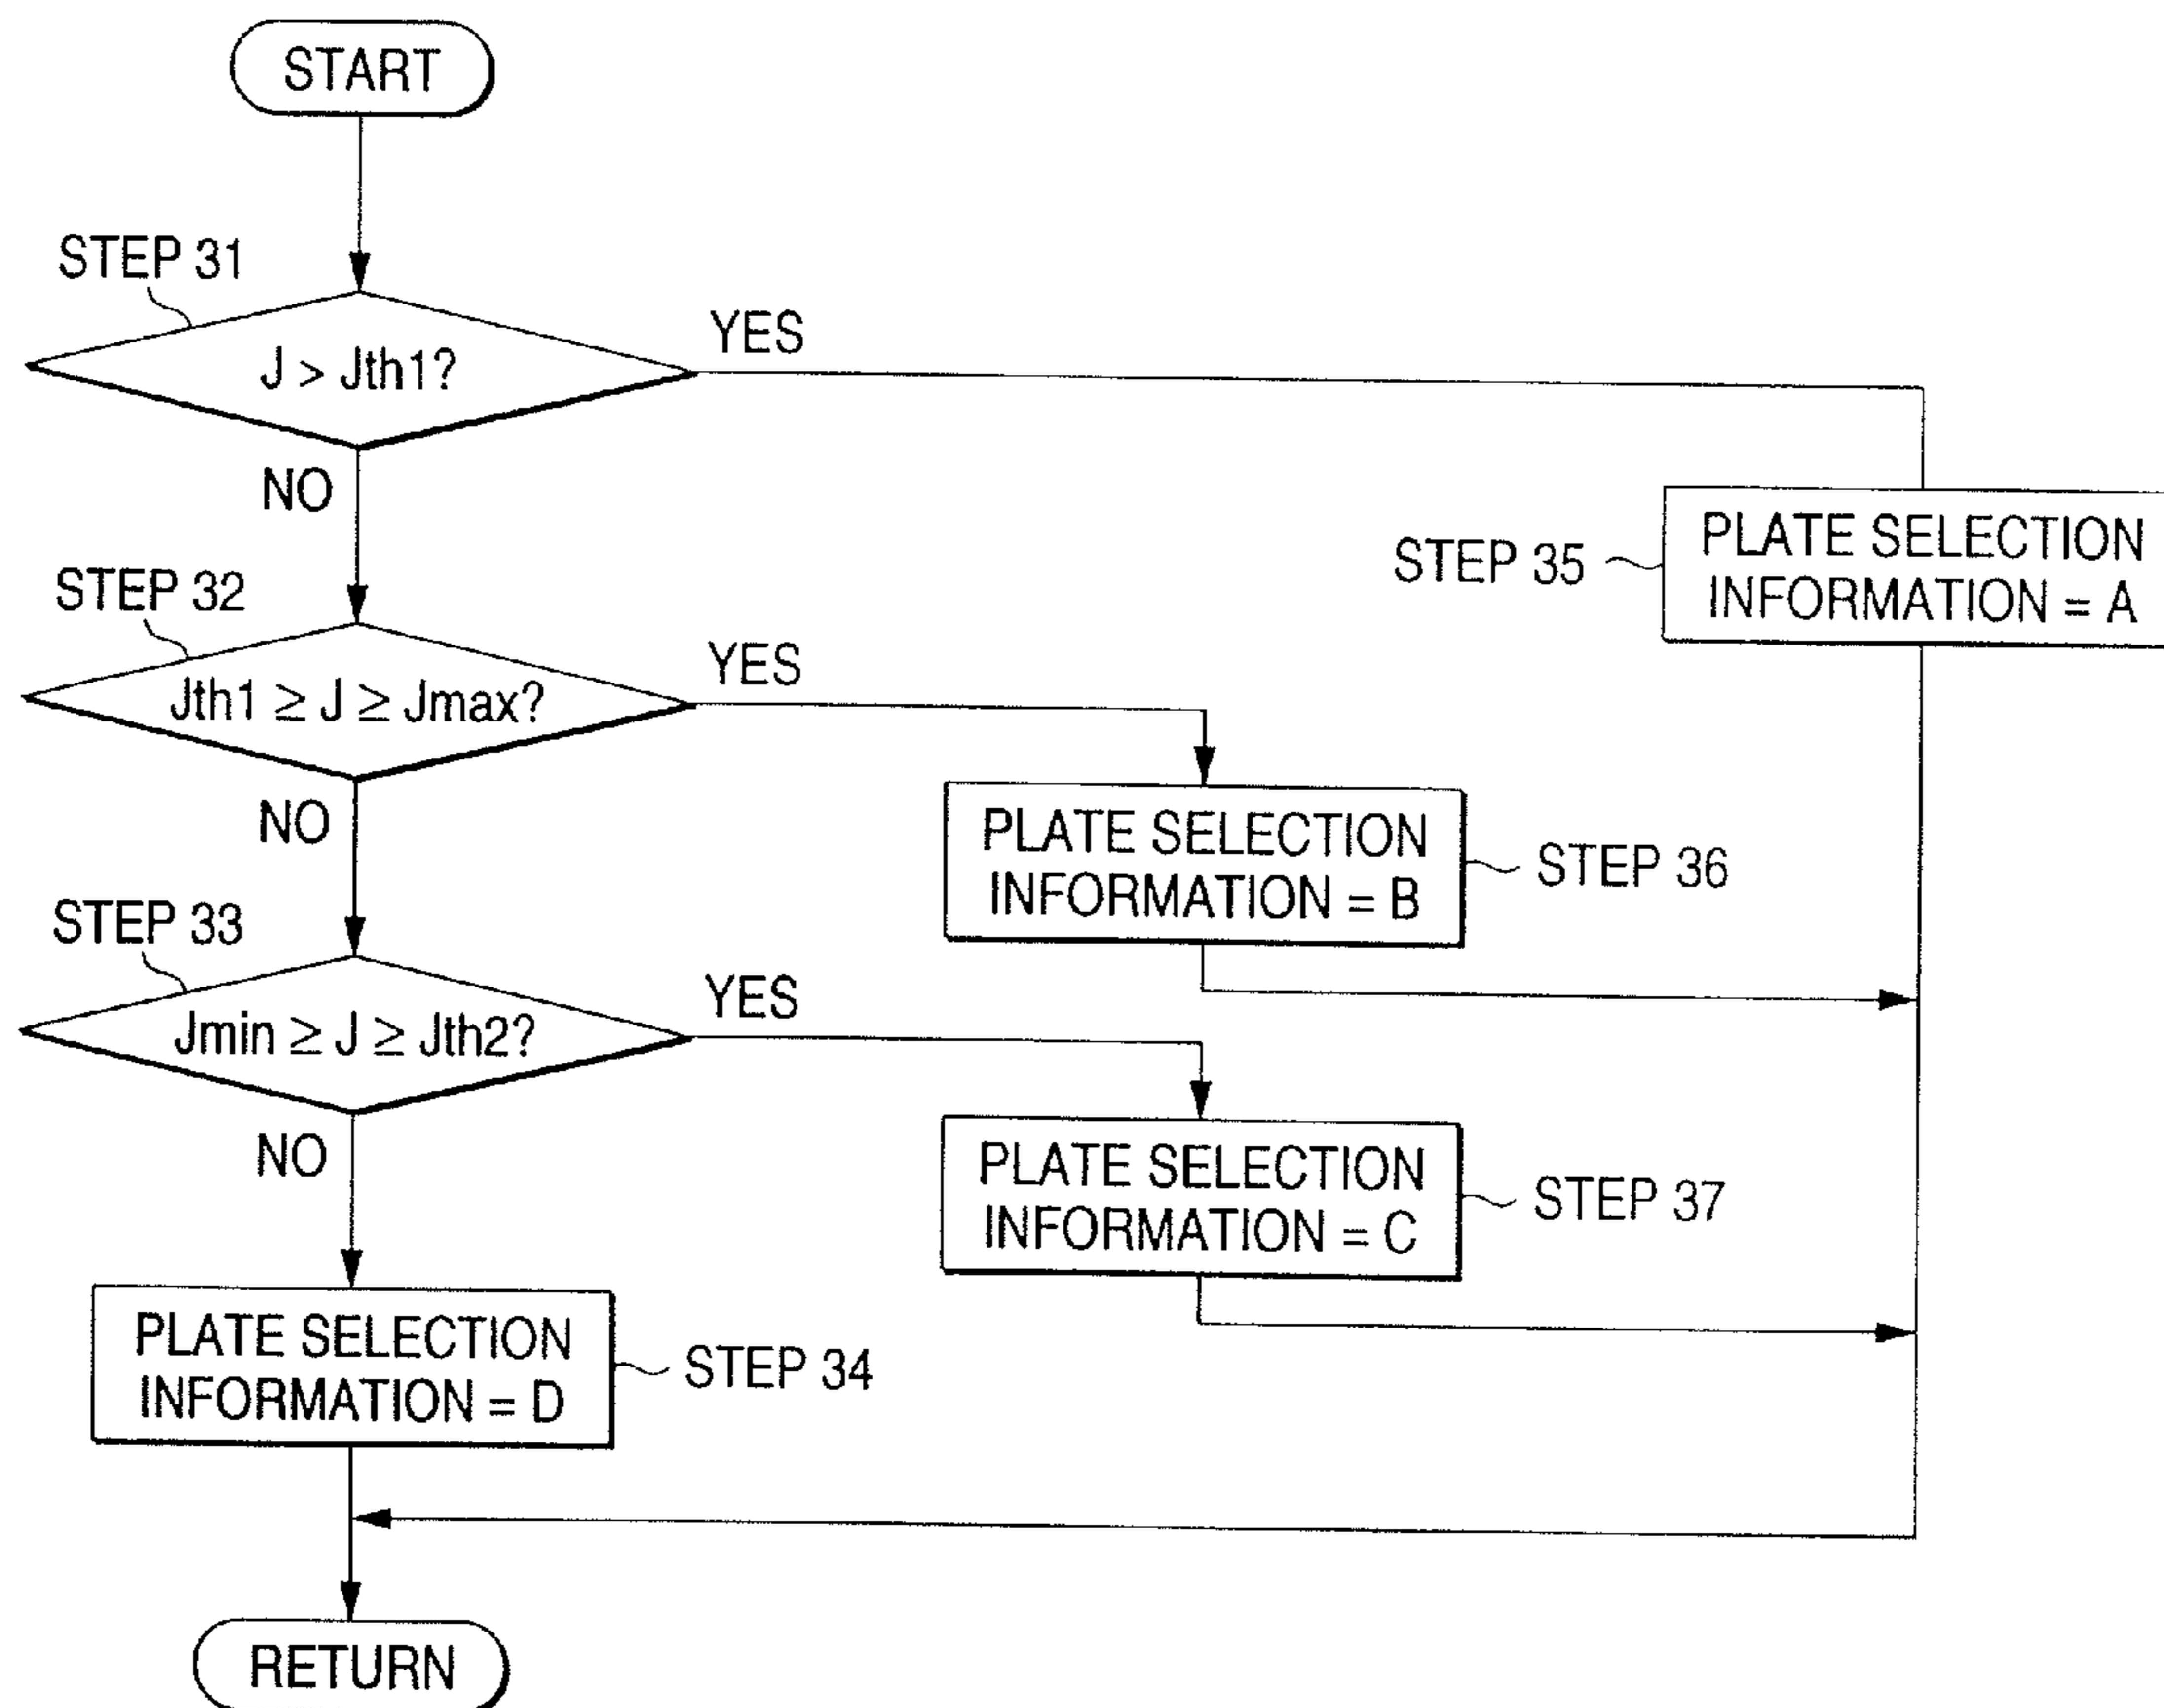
START

STEP 31

J > Jth1?

YES

NO

STEP 35

PLATE SELECTION INFORMATION = A

STEP 32

Jth1 ≥ J ≥ Jmax?

YES

NO

PLATE SELECTION INFORMATION = B

STEP 36

STEP 33

Jmin ≥ J ≥ Jth2?

YES

NO

PLATE SELECTION INFORMATION = C

STEP 37

PLATE SELECTION INFORMATION = D

STEP 34

RETURN